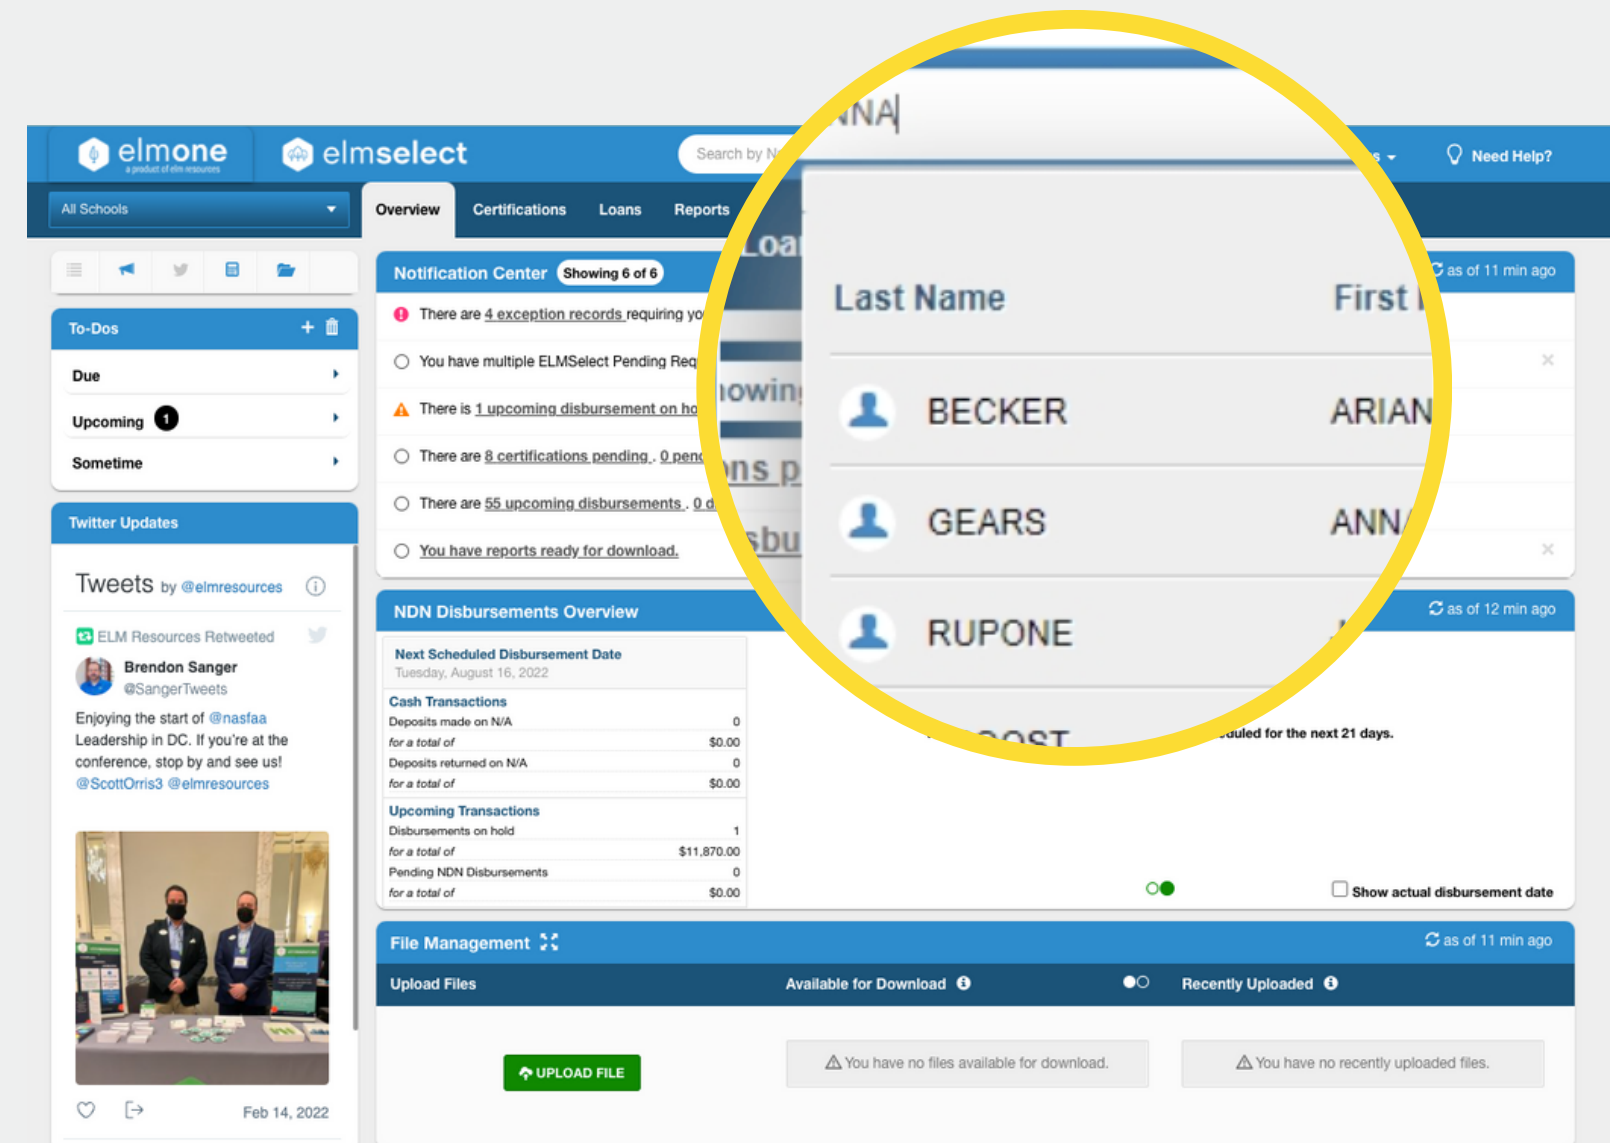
elmone
a product of elm resources

elmselect

Search by N

NNA|

Need Help?

All Schools

Overview Certifications Loans Reports

To-Dos
Due
Upcoming 1
Sometime

Twitter Updates

Tweets by @elmresources

ELM Resources Retweeted

Brendon Sanger
@SangerTweets

Enjoying the start of @nasfaa Leadership in DC. If you're at the conference, stop by and see us! @ScottOrris3 @elmresources

Feb 14, 2022

Notification Center Showing 6 of 6

There are 4 exception records requiring yo
You have multiple ELMSelect Pending Req
There is 1 upcoming disbursement on ho
There are 8 certifications pending , 0 penc
There are 55 upcoming disbursements , 0 d
You have reports ready for download.

as of 11 min ago

Last Name First

BECKER ARIAN
GEARS ANN
RUPONE

NDN Disbursements Overview

as of 12 min ago

Next Scheduled Disbursement Date
Tuesday, August 16, 2022

| Cash Transactions | |
|---|---|
| Deposits made on N/A | 0 |
| for a total of | $0.00 |
| Deposits returned on N/A | 0 |
| for a total of | $0.00 |

| Upcoming Transactions | |
|---|---|
| Disbursements on hold | 1 |
| for a total of | $11,870.00 |
| Pending NDN Disbursements | 0 |
| for a total of | $0.00 |

duled for the next 21 days.

Show actual disbursement date

File Management

as of 11 min ago

Upload Files
Available for Download
Recently Uploaded

UPLOAD FILE

You have no files available for download.

You have no recently uploaded files.